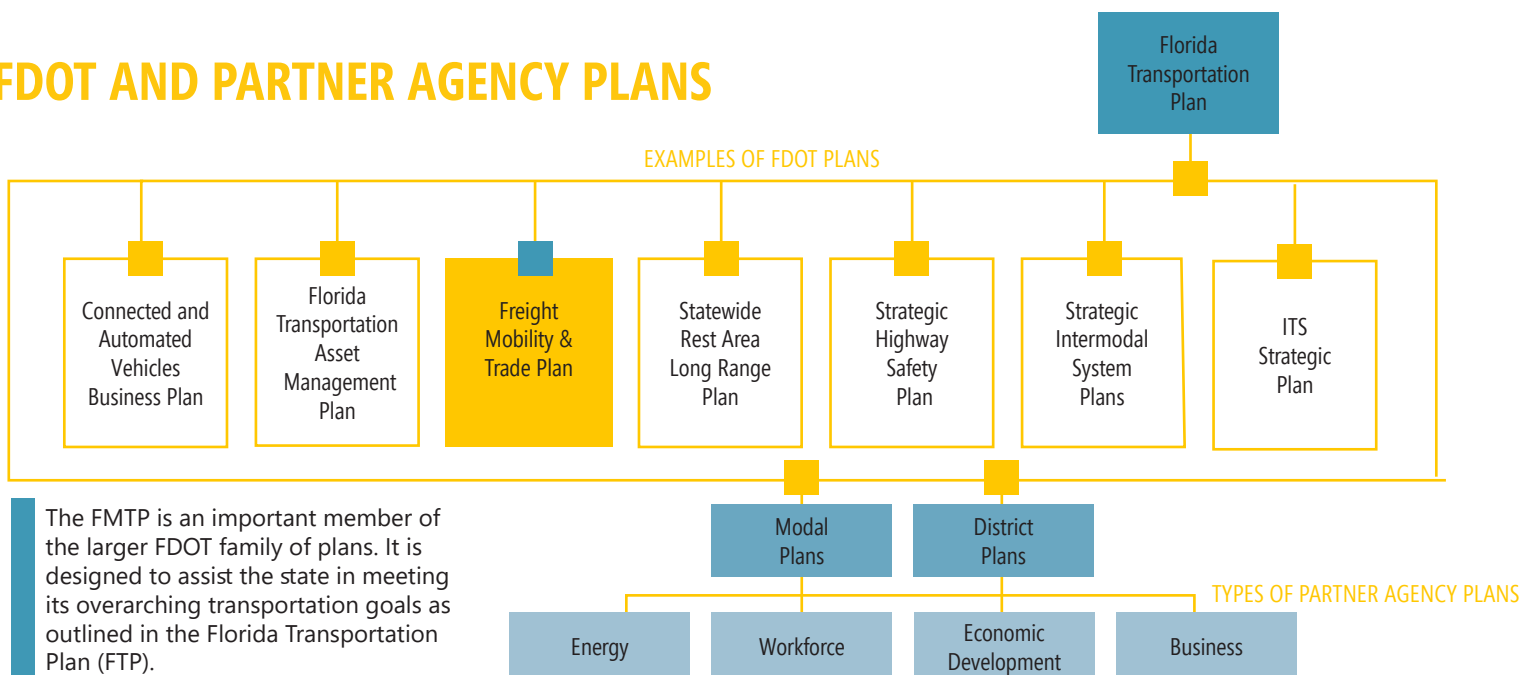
FDOT AND PARTNER AGENCY PLANS

Florida Transportation Plan

EXAMPLES OF FDOT PLANS

Connected and Automated Vehicles Business Plan

Florida Transportation Asset Management Plan

Freight Mobility & Trade Plan

Statewide Rest Area Long Range Plan

Strategic Highway Safety Plan

Strategic Intermodal System Plans

ITS Strategic Plan

The FMTP is an important member of the larger FDOT family of plans. It is designed to assist the state in meeting its overarching transportation goals as outlined in the Florida Transportation Plan (FTP).

Modal Plans

District Plans

TYPES OF PARTNER AGENCY PLANS

Energy

Workforce

Economic Development

Business